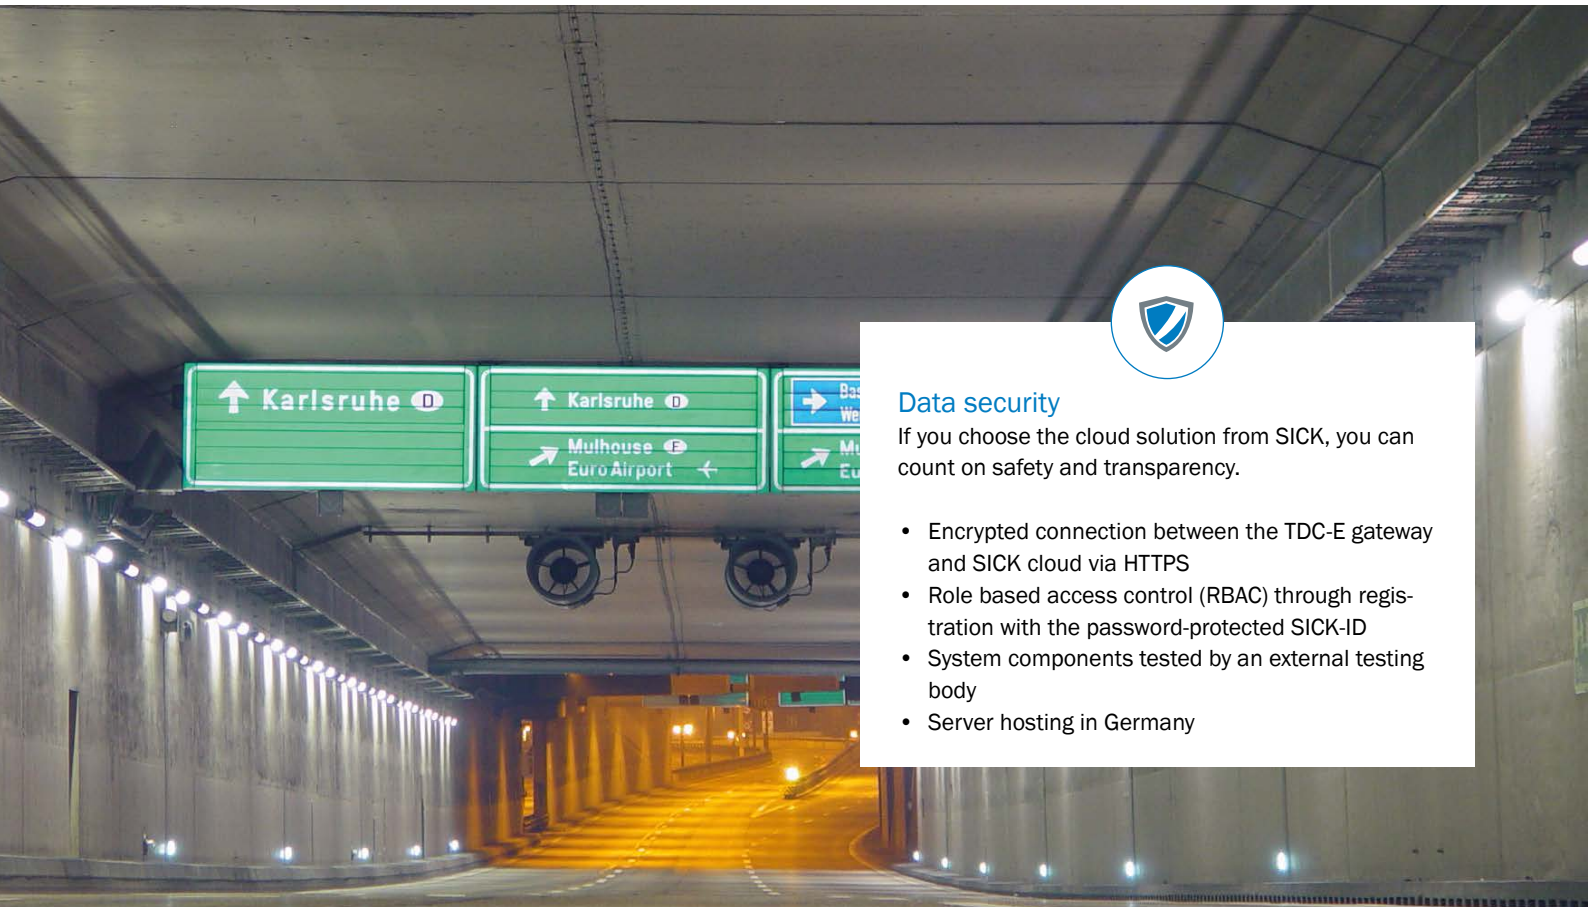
Karlsruhe D

Karlsruhe D

Mulhouse F
Euro Airport

Ba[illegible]
We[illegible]

Mu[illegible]
Eu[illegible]

Data security
If you choose the cloud solution from SICK, you can count on safety and transparency.

- Encrypted connection between the TDC-E gateway and SICK cloud via HTTPS
- Role based access control (RBAC) through registration with the password-protected SICK-ID
- System components tested by an external testing body
- Server hosting in Germany